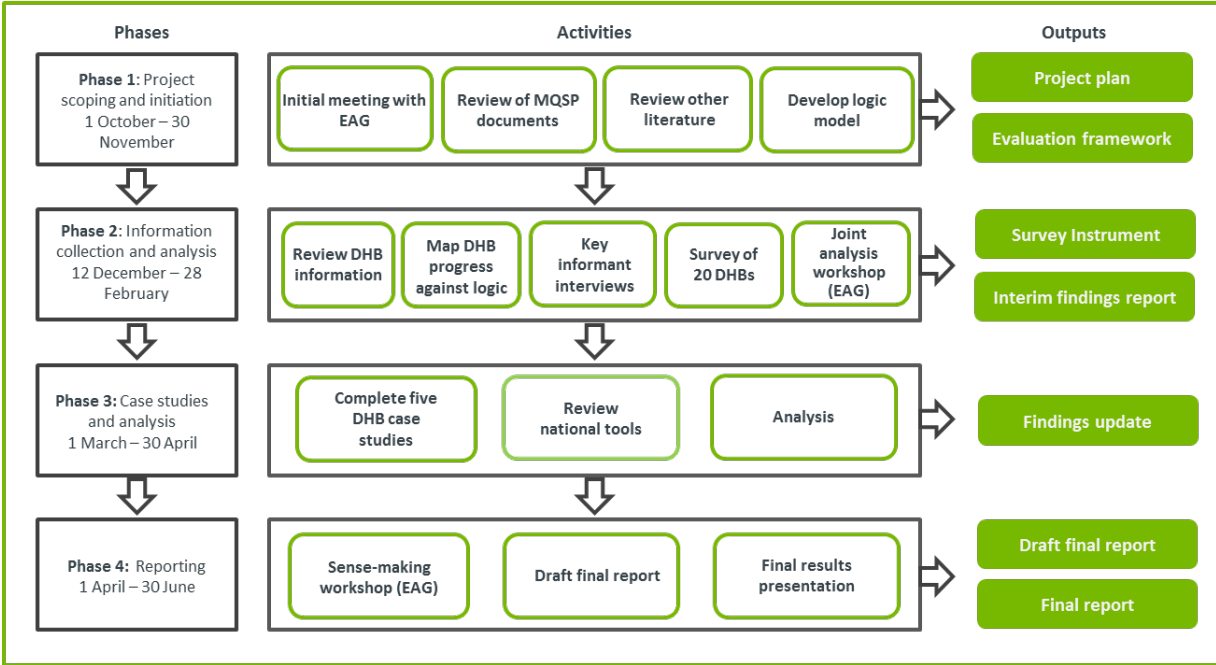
Phases

Activities

Outputs

Phase 1: Project scoping and initiation 1 October – 30 November

Initial meeting with EAG

Review of MQSP documents

Review other literature

Develop logic model

Project plan

Evaluation framework

Phase 2: Information collection and analysis 12 December – 28 February

Review DHB information

Map DHB progress against logic

Key informant interviews

Survey of 20 DHBs

Joint analysis workshop (EAG)

Survey Instrument

Interim findings report

Phase 3: Case studies and analysis 1 March – 30 April

Complete five DHB case studies

Review national tools

Analysis

Findings update

Phase 4: Reporting 1 April – 30 June

Sense-making workshop (EAG)

Draft final report

Final results presentation

Draft final report

Final report